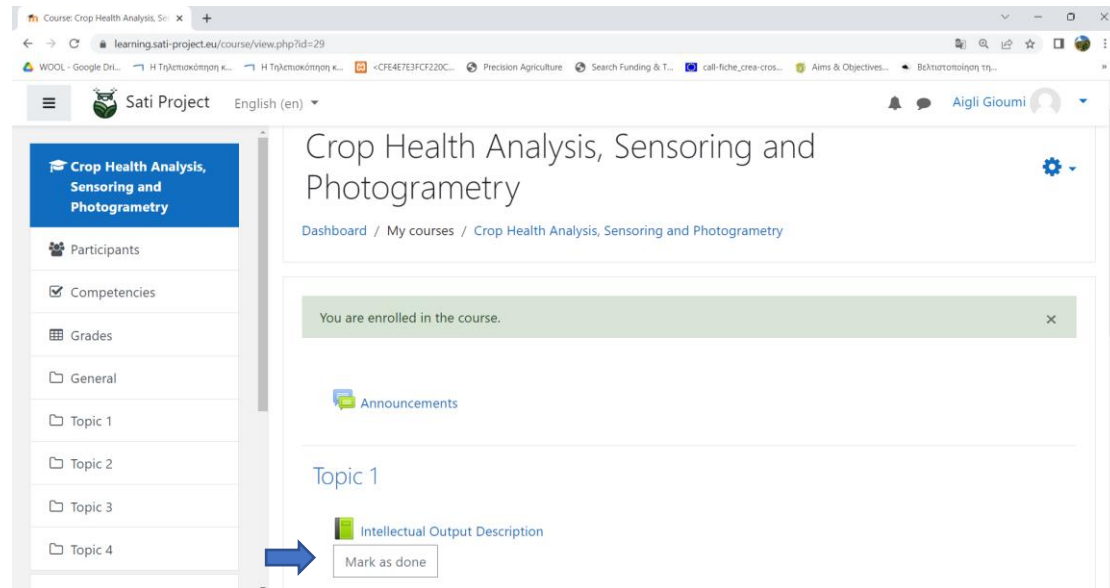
Course: Crop Health Analysis, Se ×
+
learning.sati-project.eu/course/view.php?id=29
WOOL - Google Dri... Η Τηλεπισκόπηση κ... Η Τηλεπισκόπηση κ... <CFE4E7E3FCF220C... Precision Agriculture Search Funding & T... call-fiche_crea-cros... Aims & Objectives... Βελτιστοποίηση τη...

Sati Project English (en) ▾ Aigli Gioumi

Crop Health Analysis, Sensoring and Photogrametry

Participants

Competencies

Grades

General

Topic 1

Topic 2

Topic 3

Topic 4

Crop Health Analysis, Sensoring and Photogrametry

Dashboard / My courses / Crop Health Analysis, Sensoring and Photogrametry

You are enrolled in the course. ×

Announcements

Topic 1

Intellectual Output Description

Mark as done